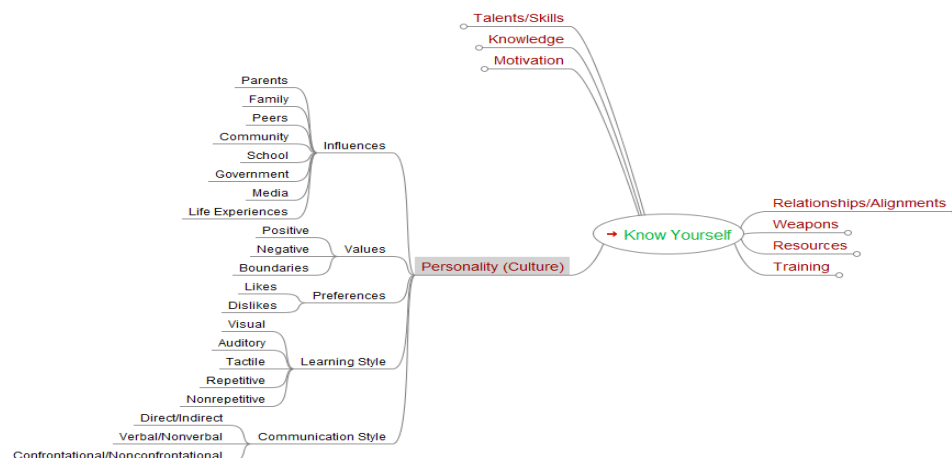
Talents/Skills
Knowledge
Motivation

Know Yourself

Relationships/Alignments
Weapons
Resources
Training

Personality (Culture)

Influences
Parents
Family
Peers
Community
School
Government
Media
Life Experiences

Values
Positive
Negative
Boundaries

Preferences
Likes
Dislikes

Learning Style
Visual
Auditory
Tactile
Repetitive
Nonrepetitive

Communication Style
Direct/Indirect
Verbal/Nonverbal
Confrontational/Nonconfrontational